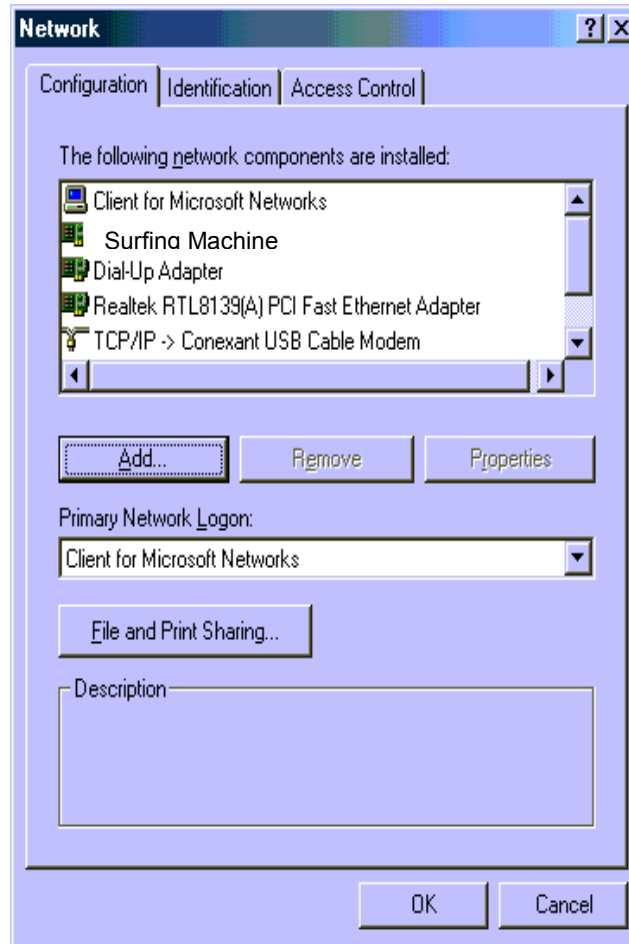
Network ? X

Configuration | Identification | Access Control

The following network components are installed:

Client for Microsoft Networks
Surfing Machine
Dial-Up Adapter
Realtek RTL8139(A) PCI Fast Ethernet Adapter
TCP/IP -> Conexant USB Cable Modem

Add... Remove Properties

Primary Network Logon:

Client for Microsoft Networks

File and Print Sharing...

Description

OK Cancel